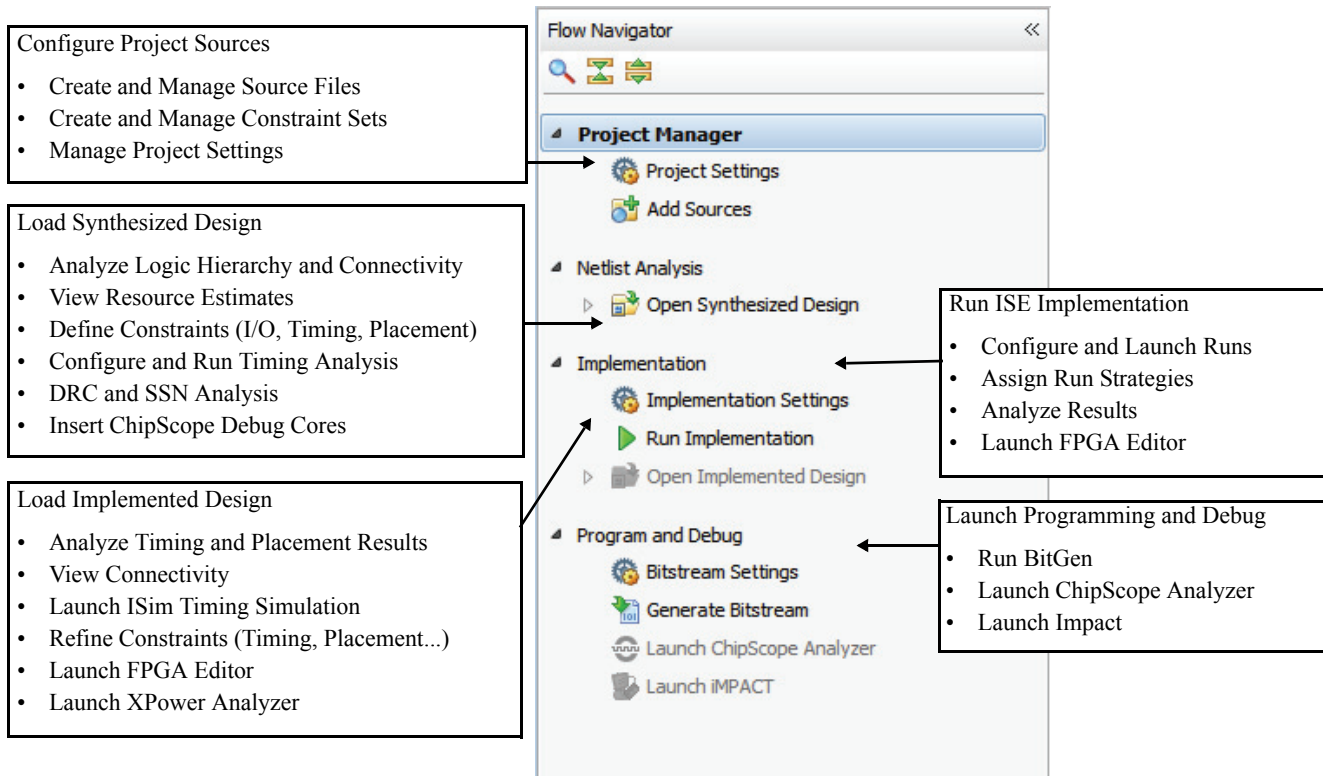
Configure Project Sources

- Create and Manage Source Files
- Create and Manage Constraint Sets
- Manage Project Settings

Load Synthesized Design

- Analyze Logic Hierarchy and Connectivity
- View Resource Estimates
- Define Constraints (I/O, Timing, Placement)
- Configure and Run Timing Analysis
- DRC and SSN Analysis
- Insert ChipScope Debug Cores

Load Implemented Design

- Analyze Timing and Placement Results
- View Connectivity
- Launch ISim Timing Simulation
- Refine Constraints (Timing, Placement...)
- Launch FPGA Editor
- Launch XPower Analyzer

Flow Navigator «

Project Manager
Project Settings
Add Sources

Netlist Analysis
Open Synthesized Design

Implementation
Implementation Settings
Run Implementation
Open Implemented Design

Program and Debug
Bitstream Settings
Generate Bitstream
Launch ChipScope Analyzer
Launch iMPACT

Run ISE Implementation

- Configure and Launch Runs
- Assign Run Strategies
- Analyze Results
- Launch FPGA Editor

Launch Programming and Debug

- Run BitGen
- Launch ChipScope Analyzer
- Launch Impact